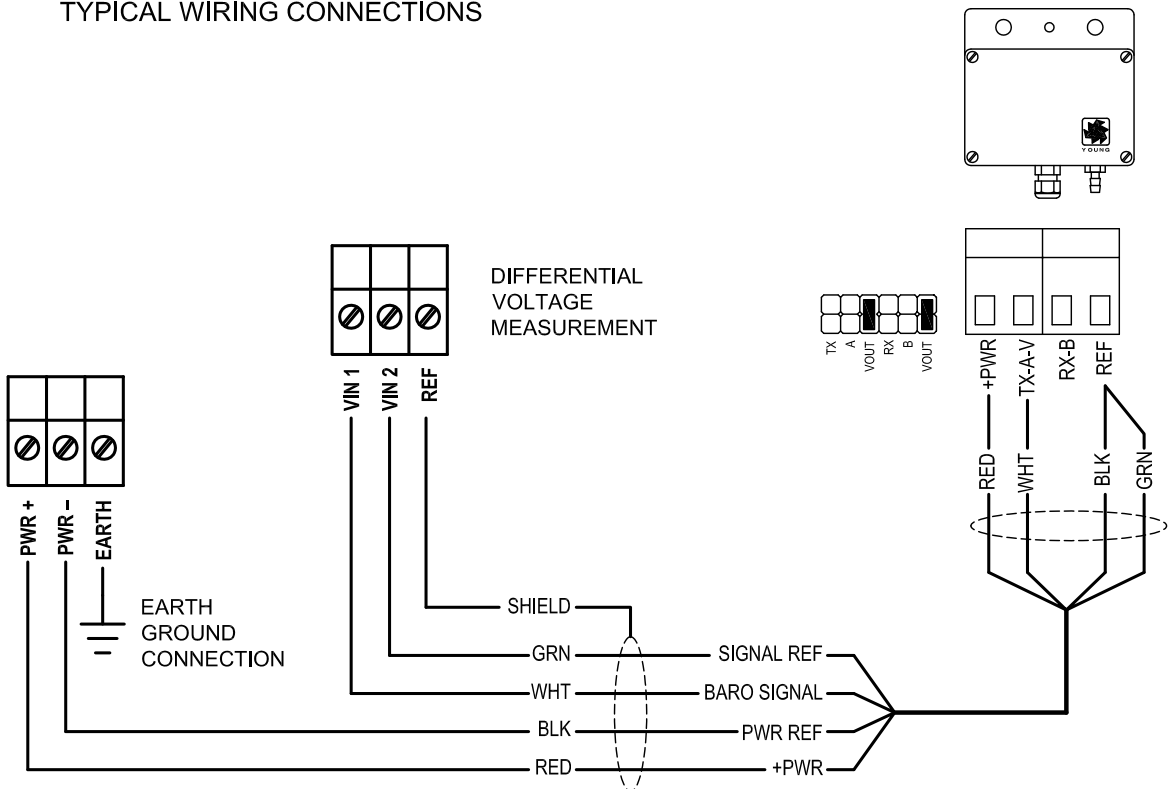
TYPICAL WIRING CONNECTIONS

YOUNG

DIFFERENTIAL VOLTAGE MEASUREMENT

VIN 1
VIN 2
REF

TX
A
VOUT
RX
B
VOUT

+PWR
TX-A-V
RX-B
REF

RED
WHT
BLK
GRN

PWR +
PWR -
EARTH

EARTH GROUND CONNECTION

SHIELD
GRN
WHT
BLK
RED

SIGNAL REF
BARO SIGNAL
PWR REF
+PWR